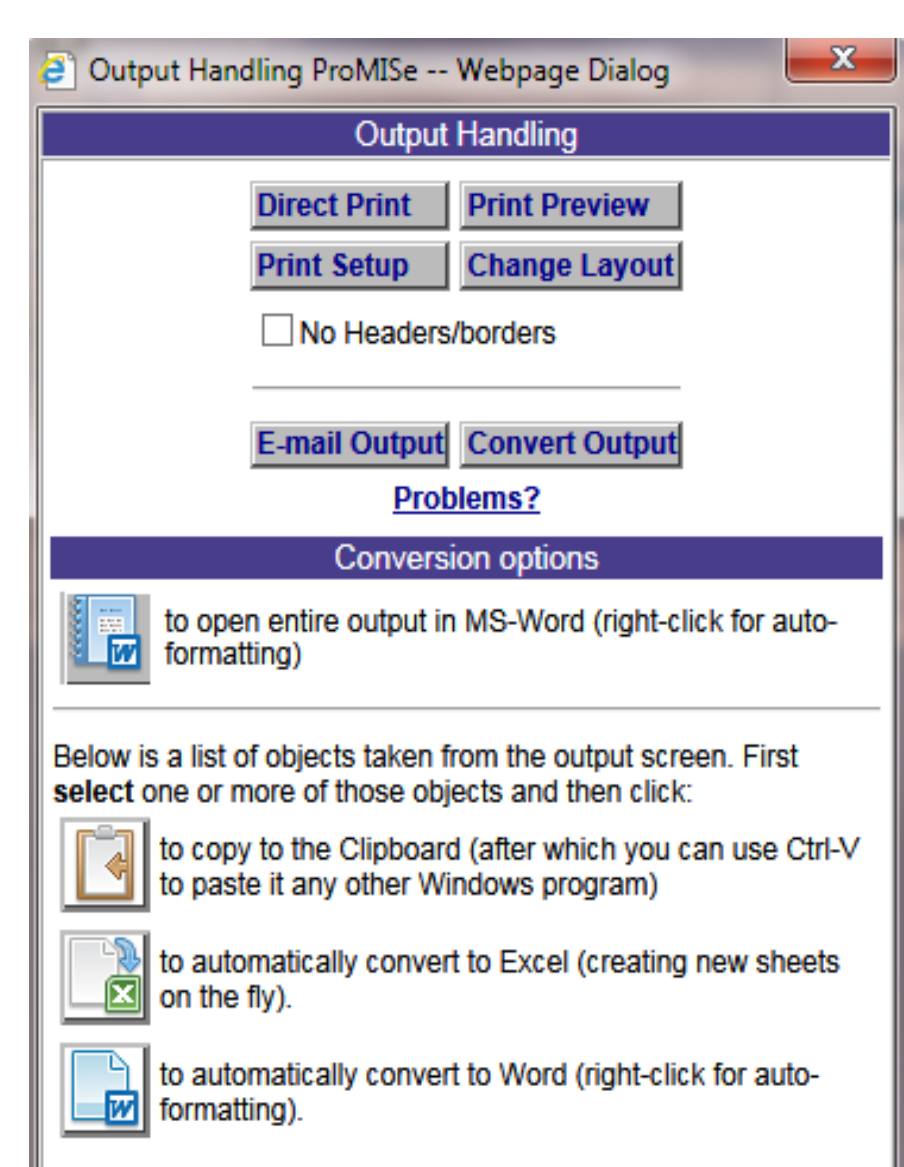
Output Handling ProMISe -- Webpage Dialog

Output Handling

Direct Print
Print Preview
Print Setup
Change Layout

No Headers/borders

E-mail Output
Convert Output

Problems?

Conversion options

to open entire output in MS-Word (right-click for auto-formatting)

Below is a list of objects taken from the output screen. First **select** one or more of those objects and then click:

to copy to the Clipboard (after which you can use Ctrl-V to paste it any other Windows program)

to automatically convert to Excel (creating new sheets on the fly).

to automatically convert to Word (right-click for auto-formatting).